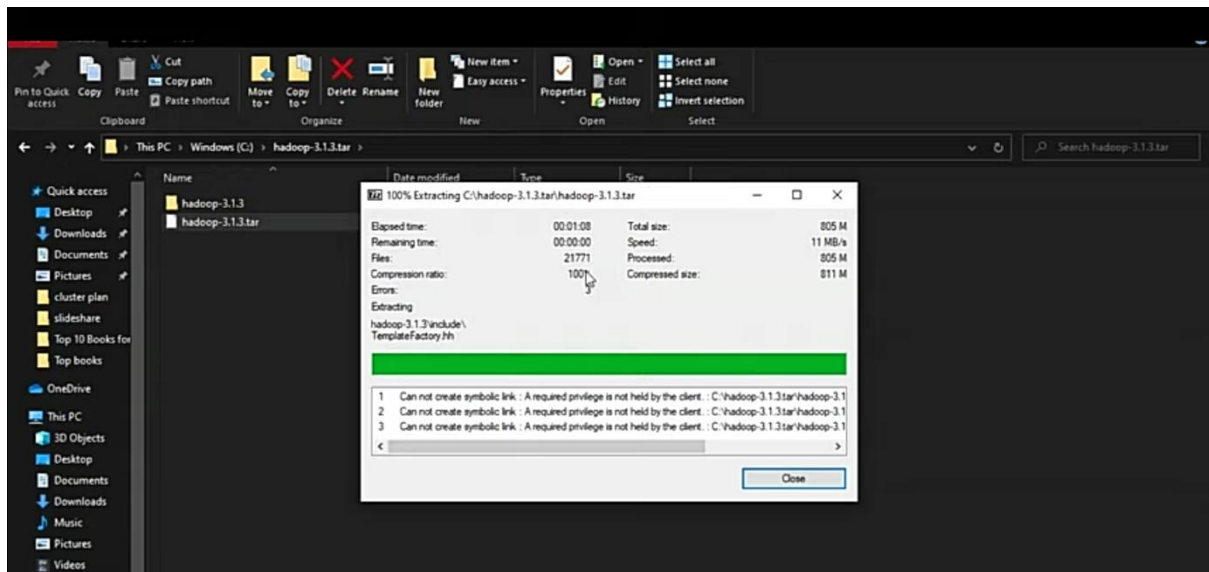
Pin to Quick access Copy Paste
Cut
Copy path
Paste shortcut
Clipboard
Move to Copy to Delete Rename
Organize
New folder
New item
Easy access
New
Properties
Open
Edit
History
Open
Select all
Select none
Invert selection
Select

This PC > Windows (C:) > hadoop-3.1.3.tar >
Search hadoop-3.1.3.tar

Quick access
Desktop
Downloads
Documents
Pictures
cluster plan
slideshare
Top 10 Books fo
Top books
OneDrive
This PC
3D Objects
Desktop
Documents
Downloads
Music
Pictures
Videos

Name
Date modified
Type
Size
hadoop-3.1.3
hadoop-3.1.3.tar

100% Extracting C:\hadoop-3.1.3.tar\hadoop-3.1.3.tar

| | | | |
|---|---|---|---|
| Elapsed time: | 00:01:08 | Total size: | 805 M |
| Remaining time: | 00:00:00 | Speed: | 11 MB/s |
| Files: | 21771 | Processed: | 805 M |
| Compression ratio: | 100 | Compressed size: | 811 M |
| Errors: | | | |

Extracting
hadoop-3.1.3\include\TemplateFactory.hh

1 Can not create symbolic link : A required privilege is not held by the client. : C:\hadoop-3.1.3.tar\hadoop-3.1
2 Can not create symbolic link : A required privilege is not held by the client. : C:\hadoop-3.1.3.tar\hadoop-3.1
3 Can not create symbolic link : A required privilege is not held by the client. : C:\hadoop-3.1.3.tar\hadoop-3.1

Close